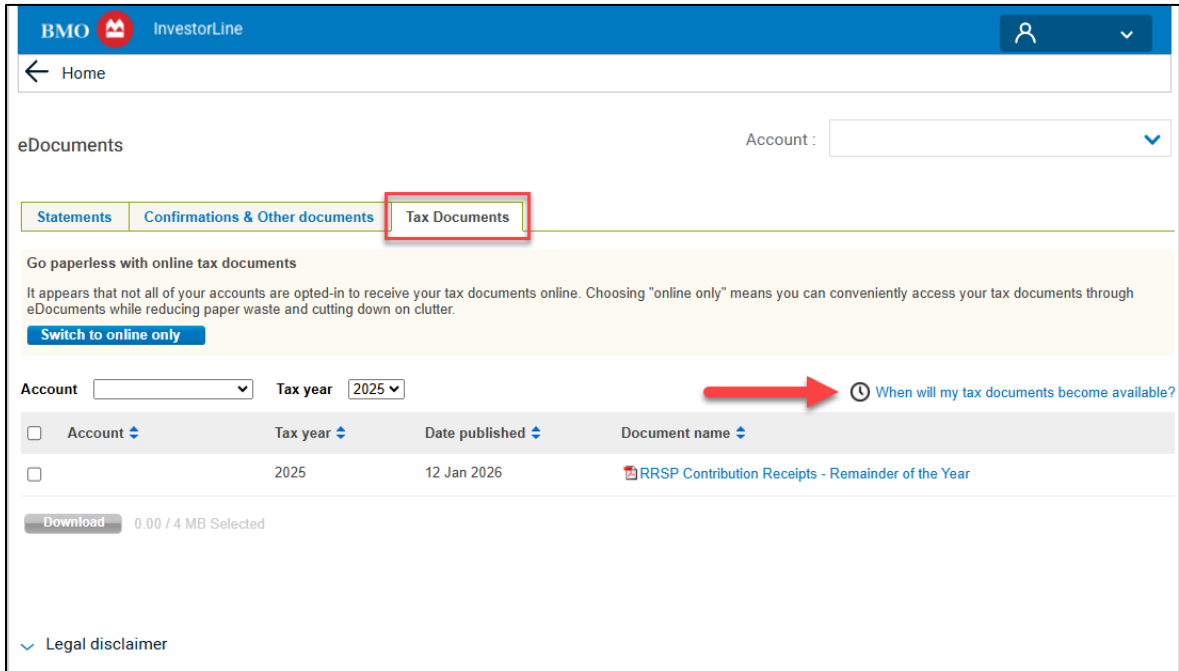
BMO InvestorLine

Home

eDocuments

Account :

Statements | Confirmations & Other documents | Tax Documents

Go paperless with online tax documents

It appears that not all of your accounts are opted-in to receive your tax documents online. Choosing "online only" means you can conveniently access your tax documents through eDocuments while reducing paper waste and cutting down on clutter.

Switch to online only

Account | Tax year 2025

When will my tax documents become available?

| | Account | Tax year | Date published | Document name |
|---|---|---|---|---|
| | | 2025 | 12 Jan 2026 | RRSP Contribution Receipts - Remainder of the Year |

Download 0.00 / 4 MB Selected

Legal disclaimer